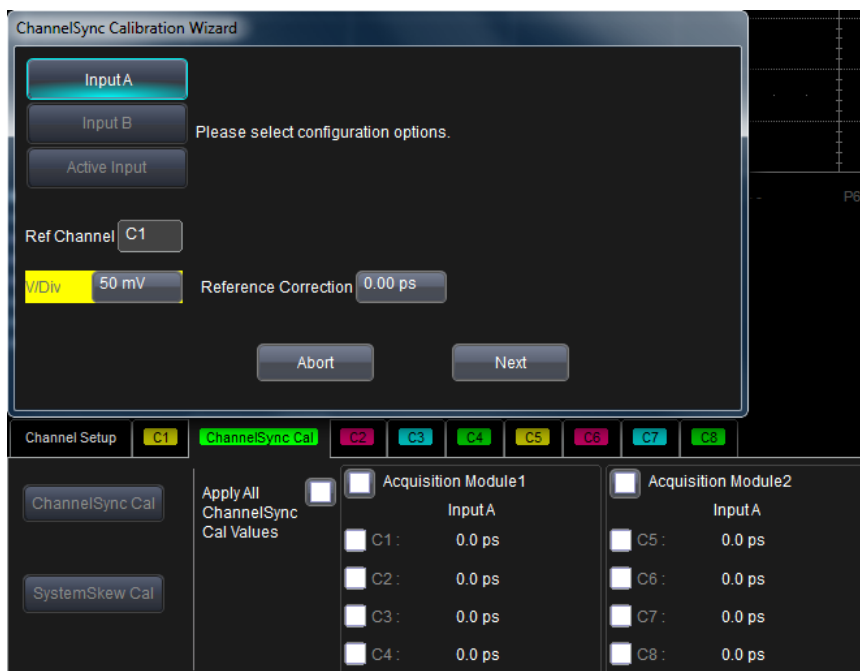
ChannelSync Calibration Wizard

Input A

Input B

Active Input

Please select configuration options.

Ref Channel C1

V/Div 50 mV

Reference Correction 0.00 ps

Abort

Next

P6

Channel Setup
C1
ChannelSync Cal
C2
C3
C4
C5
C6
C7
C8

ChannelSync Cal

SystemSkew Cal

Apply All ChannelSync Cal Values

Acquisition Module1

Input A

C1 : 0.0 ps

C2 : 0.0 ps

C3 : 0.0 ps

C4 : 0.0 ps

Acquisition Module2

Input A

C5 : 0.0 ps

C6 : 0.0 ps

C7 : 0.0 ps

C8 : 0.0 ps